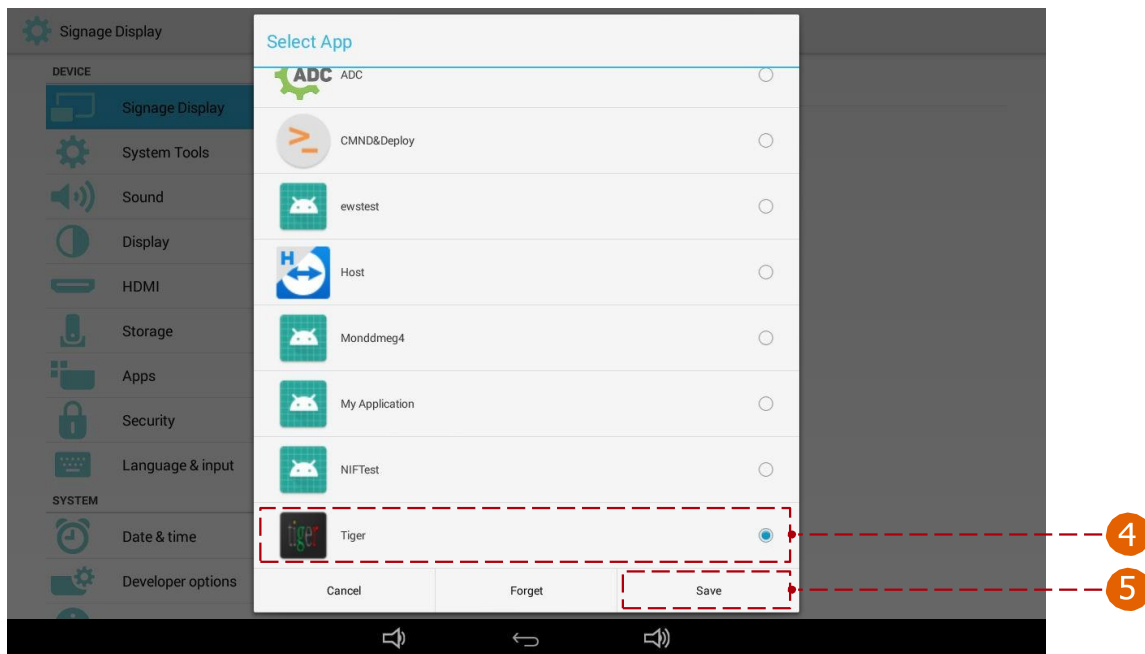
Signage Display

DEVICE

Signage Display

System Tools

Sound

Display

HDMI

Storage

Apps

Security

Language & input

SYSTEM

Date & time

Developer options

Select App

ADC ADC

CMND&Deploy

ewstest

H Host

Monddmeg4

My Application

NIFTest

tiger Tiger

Cancel

Forget

Save

4

5